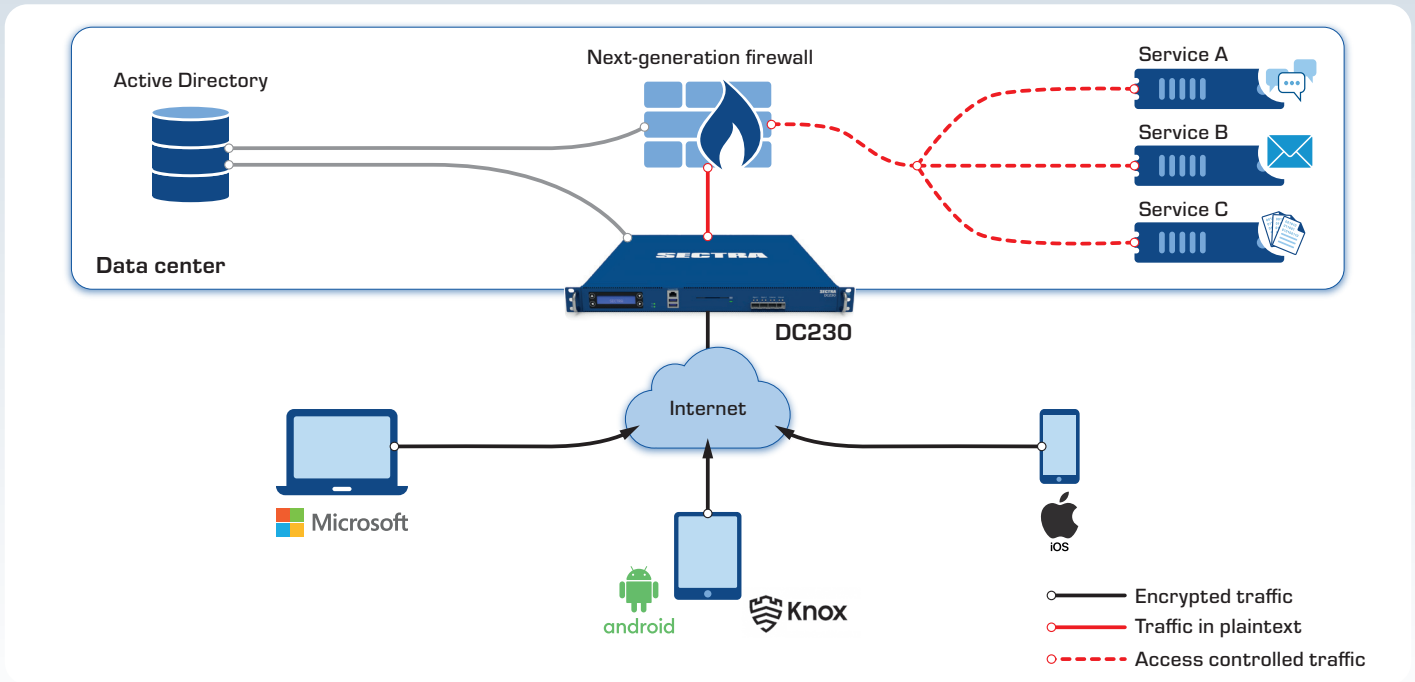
Active Directory

Next-generation firewall

Service A

Service B

Service C

Data center

SECTRA

DC230

Internet

Microsoft

iOS

android

Knox

Encrypted traffic

Traffic in plaintext

Access controlled traffic